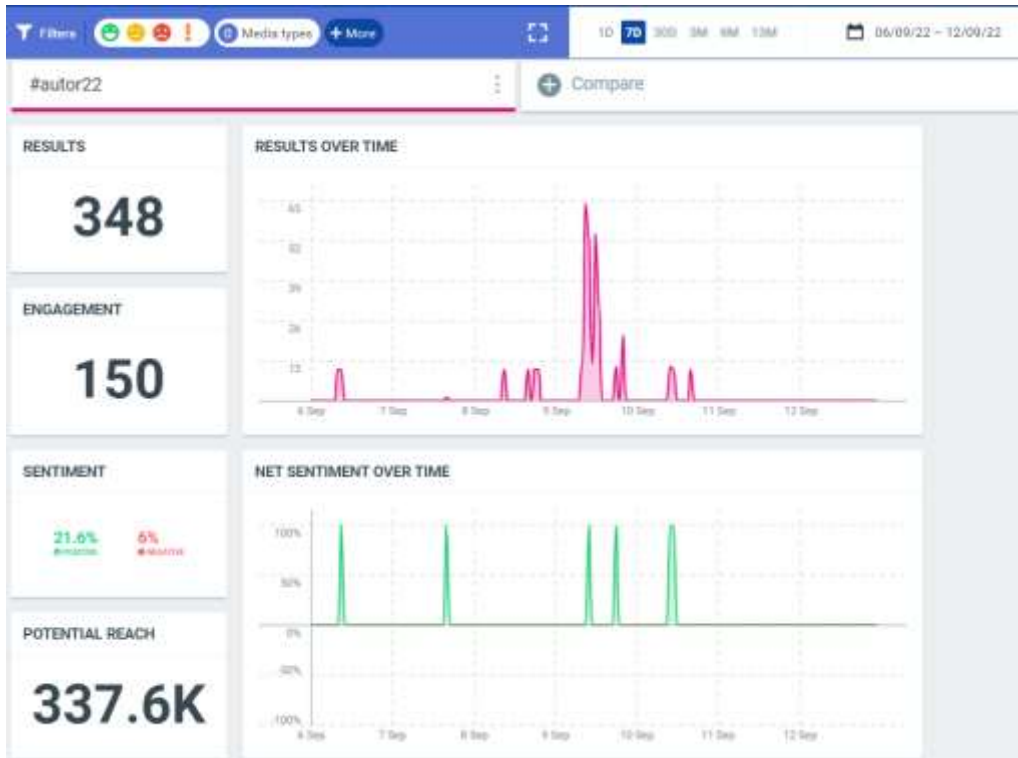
Filters ! 0 Media types + More

1D 7D 30D 3M 6M 12M

06/09/22 – 12/09/22

#autor22

Compare

RESULTS

348

ENGAGEMENT

150

SENTIMENT

21.6%
positive

6%
negative

POTENTIAL REACH

337.6K

RESULTS OVER TIME

65
52
39
26
13

6 Sep 7 Sep 8 Sep 9 Sep 10 Sep 11 Sep 12 Sep

NET SENTIMENT OVER TIME

100%
50%
0%
-50%
-100%

6 Sep 7 Sep 8 Sep 9 Sep 10 Sep 11 Sep 12 Sep